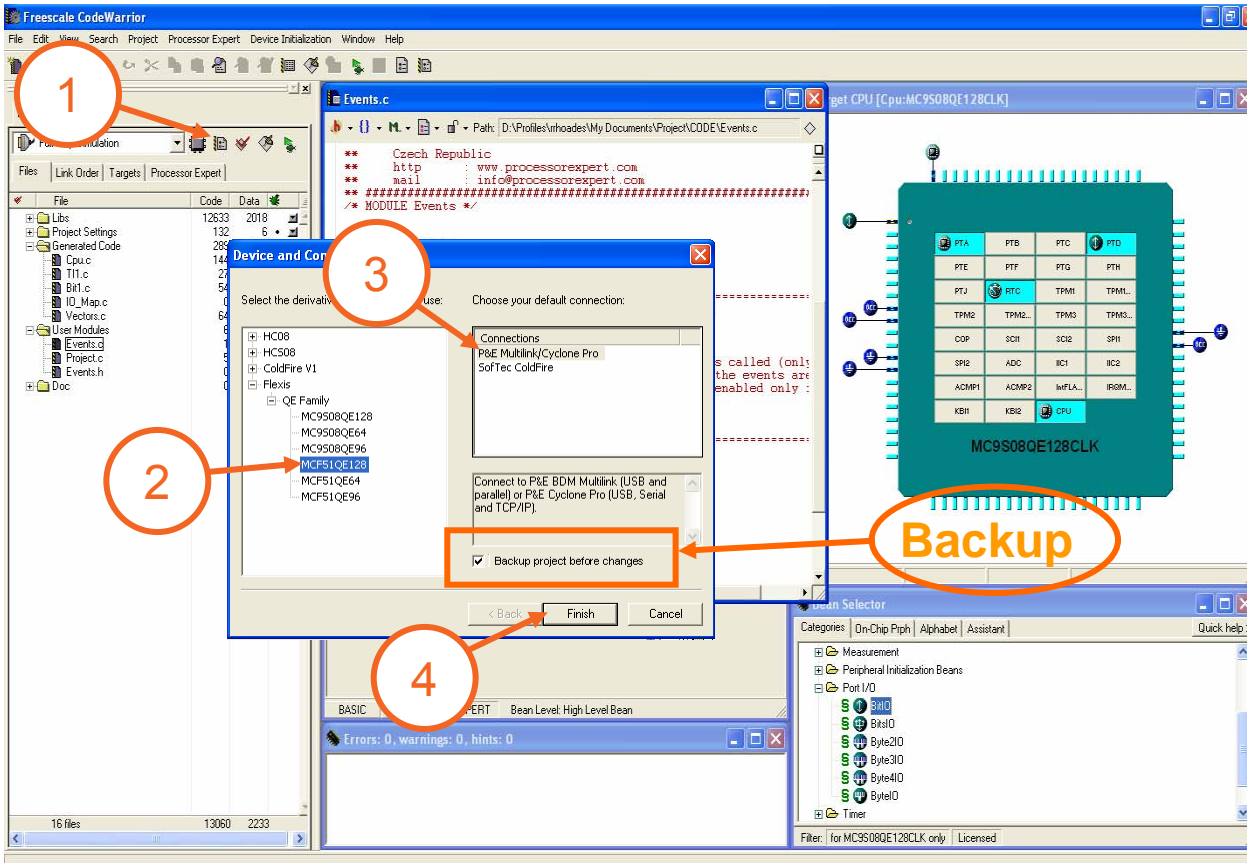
Freescale CodeWarrior

File Edit View Search Project Processor Expert Device Initialization Window Help

1

Full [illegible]ulation

Files | Link Order | Targets | Processor Expert

| File | Code | Data |
|---|---|---|
| Libs | 12633 | 2018 |
| Project Settings | 132 | 6 |
| Generated Code | 28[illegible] | |
| Cpu.c | 14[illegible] | |
| TI1.c | 2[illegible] | |
| Bit1.c | 5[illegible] | |
| IO_Map.c | 0 | |
| Vectors.c | 6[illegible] | |
| User Modules | | |
| Events.c | | |
| Project.c | | |
| Events.h | | |
| Doc | | |
| 16 files | 13060 | 2233 |

Events.c

Path: D:\Profiles\rrhoades\My Documents\Project\CODE\Events.c

** Czech Republic
** http : www.processorexpert.com
** mail : info@processorexpert.com
** ###################################
/* MODULE Events */

s called (only
the events are
enabled only :

BASIC | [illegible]PERT | Bean Level: High Level Bean

Errors: 0, warnings: 0, hints: 0

Device and Con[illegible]

3

Select the derivativ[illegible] use:

HC08
HCS08
ColdFire V1
Flexis
QE Family
MC9S08QE128
MC9S08QE64
MC9S08QE96
MCF51QE128
MCF51QE64
MCF51QE96

2

Choose your default connection:

Connections
P&E Multilink/Cyclone Pro
SofTec ColdFire

Connect to P&E BDM Multilink (USB and parallel) or P&E Cyclone Pro (USB, Serial and TCP/IP).

Backup project before changes

< Back | Finish | Cancel

4

Backup

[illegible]get CPU [Cpu:MC9S08QE128CLK]

| PTA | PTB | PTC | PTD |
|---|---|---|---|
| PTE | PTF | PTG | PTH |
| PTJ | RTC | TPM1 | TPM1... |
| TPM2 | TPM2... | TPM3 | TPM3... |
| COP | SCI1 | SCI2 | SPI1 |
| SPI2 | ADC | IIC1 | IIC2 |
| ACMP1 | ACMP2 | IntFLA... | IRQM... |
| KBI1 | KBI2 | CPU | |

MC9S08QE128CLK

Bean Selector

Categories | On-Chip Prph | Alphabet | Assistant | Quick help

Measurement
Peripheral Initialization Beans
Port I/O
BitIO
BitsIO
Byte2IO
Byte3IO
Byte4IO
ByteIO
Timer

Filter: for MC9S08QE128CLK only | Licensed